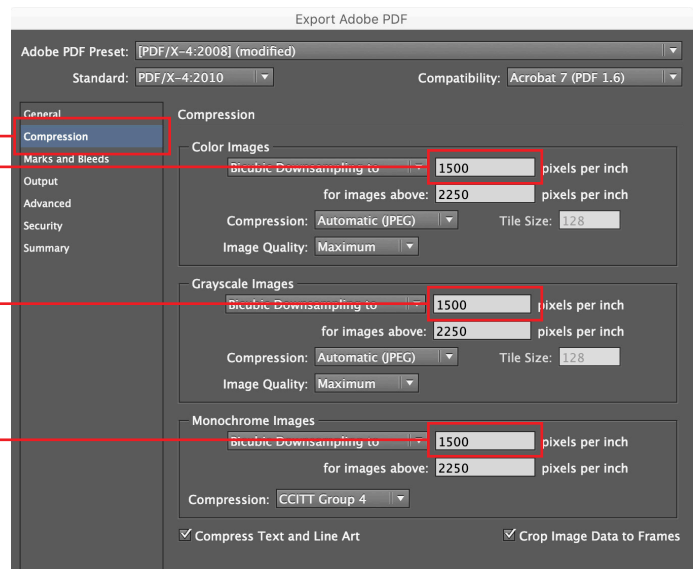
Export Adobe PDF

Adobe PDF Preset: [PDF/X-4:2008] (modified)

Standard: PDF/X-4:2010

Compatibility: Acrobat 7 (PDF 1.6)

General
Compression
Marks and Bleeds
Output
Advanced
Security
Summary

Compression

Color Images
Bicubic Downsampling to 1500 pixels per inch
for images above: 2250 pixels per inch
Compression: Automatic (JPEG) Tile Size: 128
Image Quality: Maximum

Grayscale Images
Bicubic Downsampling to 1500 pixels per inch
for images above: 2250 pixels per inch
Compression: Automatic (JPEG) Tile Size: 128
Image Quality: Maximum

Monochrome Images
Bicubic Downsampling to 1500 pixels per inch
for images above: 2250 pixels per inch
Compression: CCITT Group 4

☑ Compress Text and Line Art ☑ Crop Image Data to Frames